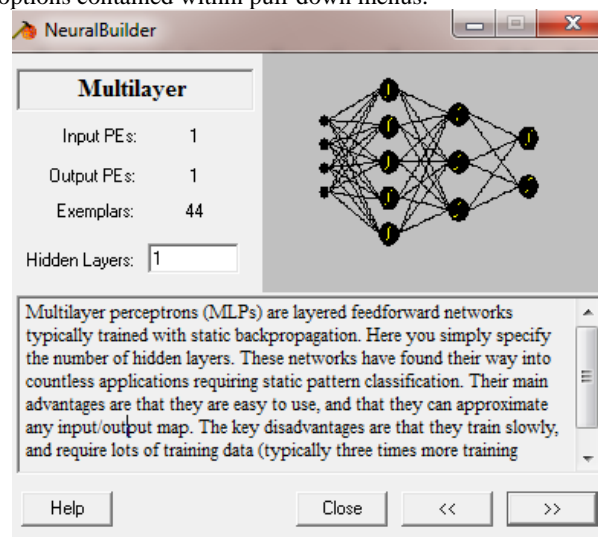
options contained within pull-down menus.

NeuralBuilder

Multilayer

Input PEs: 1

Output PEs: 1

Exemplars: 44

Hidden Layers: 1

Multilayer perceptrons (MLPs) are layered feedforward networks typically trained with static backpropagation. Here you simply specify the number of hidden layers. These networks have found their way into countless applications requiring static pattern classification. Their main advantages are that they are easy to use, and that they can approximate any input/output map. The key disadvantages are that they train slowly, and require lots of training data (typically three times more training

Help Close << >>